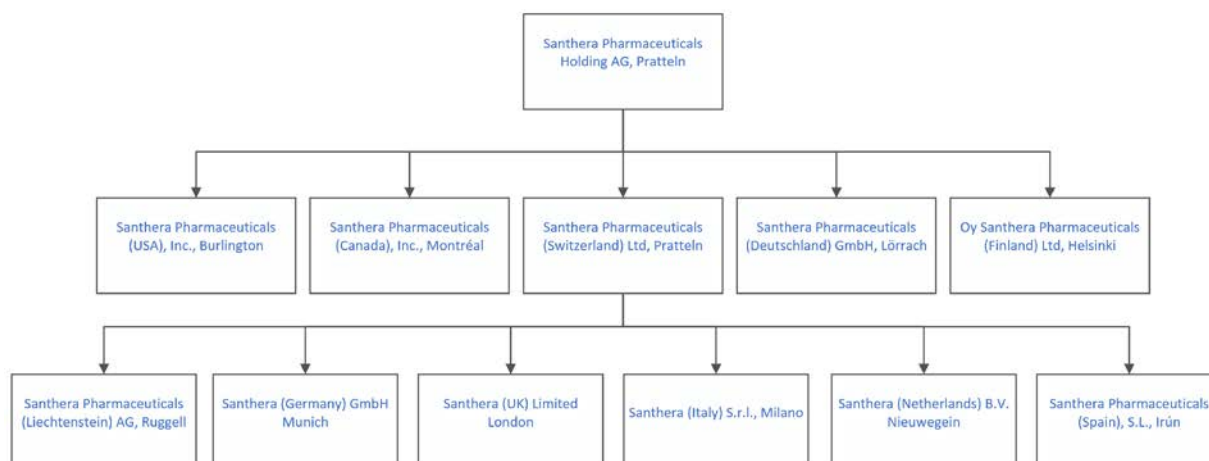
Santhera Pharmaceuticals Holding AG, Pratteln

Santhera Pharmaceuticals (USA), Inc., Burlington

Santhera Pharmaceuticals (Canada), Inc., Montréal

Santhera Pharmaceuticals (Switzerland) Ltd, Pratteln

Santhera Pharmaceuticals (Deutschland) GmbH, Lörrach

Oy Santhera Pharmaceuticals (Finland) Ltd, Helsinki

Santhera Pharmaceuticals (Liechtenstein) AG, Ruggell

Santhera (Germany) GmbH Munich

Santhera (UK) Limited London

Santhera (Italy) S.r.l., Milano

Santhera (Netherlands) B.V. Nieuwegein

Santhera Pharmaceuticals (Spain), S.L., Irún